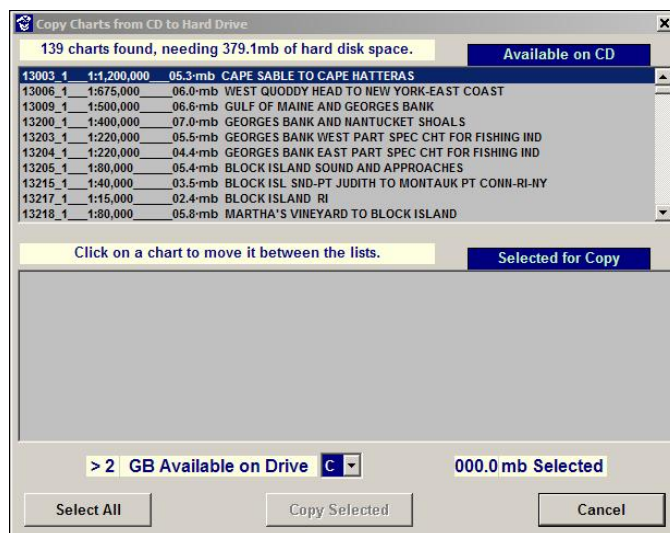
Copy Charts from CD to Hard Drive

139 charts found, needing 379.1mb of hard disk space.

Available on CD

13003_1___1:1,200,000___05.3·mb CAPE SABLE TO CAPE HATTERAS
13006_1___1:675,000_____06.0·mb WEST QUODDY HEAD TO NEW YORK-EAST COAST
13009_1___1:500,000_____06.6·mb GULF OF MAINE AND GEORGES BANK
13200_1___1:400,000_____07.0·mb GEORGES BANK AND NANTUCKET SHOALS
13203_1___1:220,000_____05.5·mb GEORGES BANK WEST PART SPEC CHT FOR FISHING IND
13204_1___1:220,000_____04.4·mb GEORGES BANK EAST PART SPEC CHT FOR FISHING IND
13205_1___1:80,000______05.4·mb BLOCK ISLAND SOUND AND APPROACHES
13215_1___1:40,000______03.5·mb BLOCK ISL SND-PT JUDITH TO MONTAUK PT CONN-RI-NY
13217_1___1:15,000______02.4·mb BLOCK ISLAND RI
13218_1___1:80,000______05.8·mb MARTHA'S VINEYARD TO BLOCK ISLAND

Click on a chart to move it between the lists.

Selected for Copy

> 2 GB Available on Drive C

000.0 mb Selected

Select All

Copy Selected

Cancel